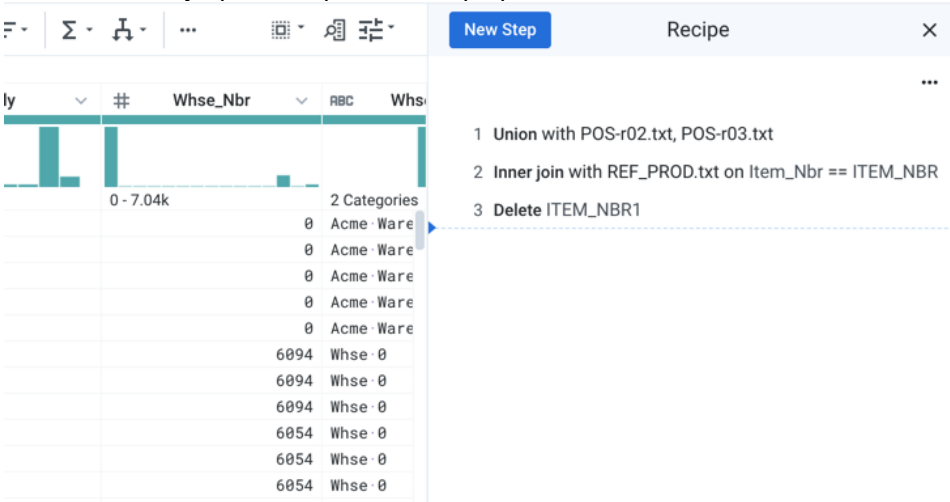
ly | # Whse_Nbr | ABC Whs

0 - 7.04k | 2 Categories

| Whse_Nbr | Whs |
|---|---|
| 0 | Acme·Ware |
| 0 | Acme·Ware |
| 0 | Acme·Ware |
| 0 | Acme·Ware |
| 0 | Acme·Ware |
| 6094 | Whse·0 |
| 6094 | Whse·0 |
| 6094 | Whse·0 |
| 6054 | Whse·0 |
| 6054 | Whse·0 |
| 6054 | Whse·0 |

New Step

Recipe

1 Union with POS-r02.txt, POS-r03.txt

2 Inner join with REF_PROD.txt on Item_Nbr == ITEM_NBR

3 Delete ITEM_NBR1